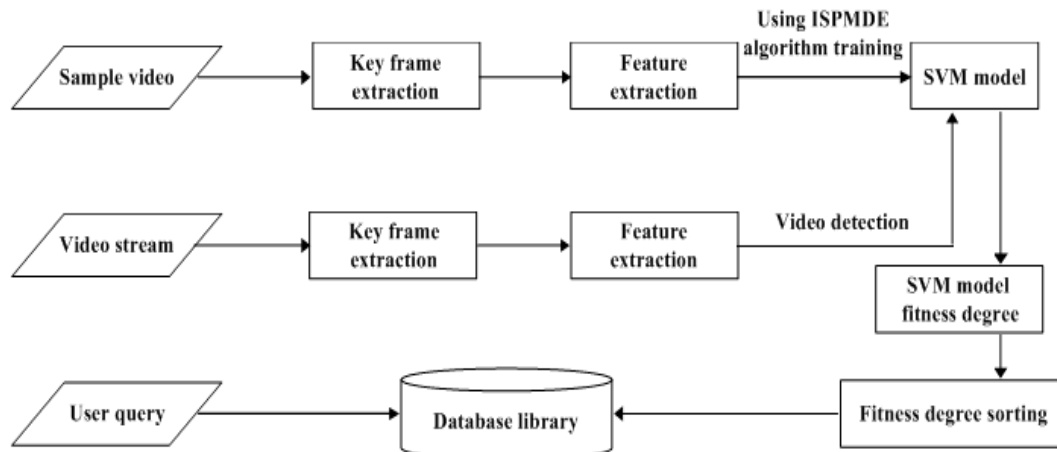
Sample video

Key frame extraction

Feature extraction

Using ISPMDE algorithm training

SVM model

Video stream

Key frame extraction

Feature extraction

Video detection

SVM model fitness degree

User query

Database library

Fitness degree sorting